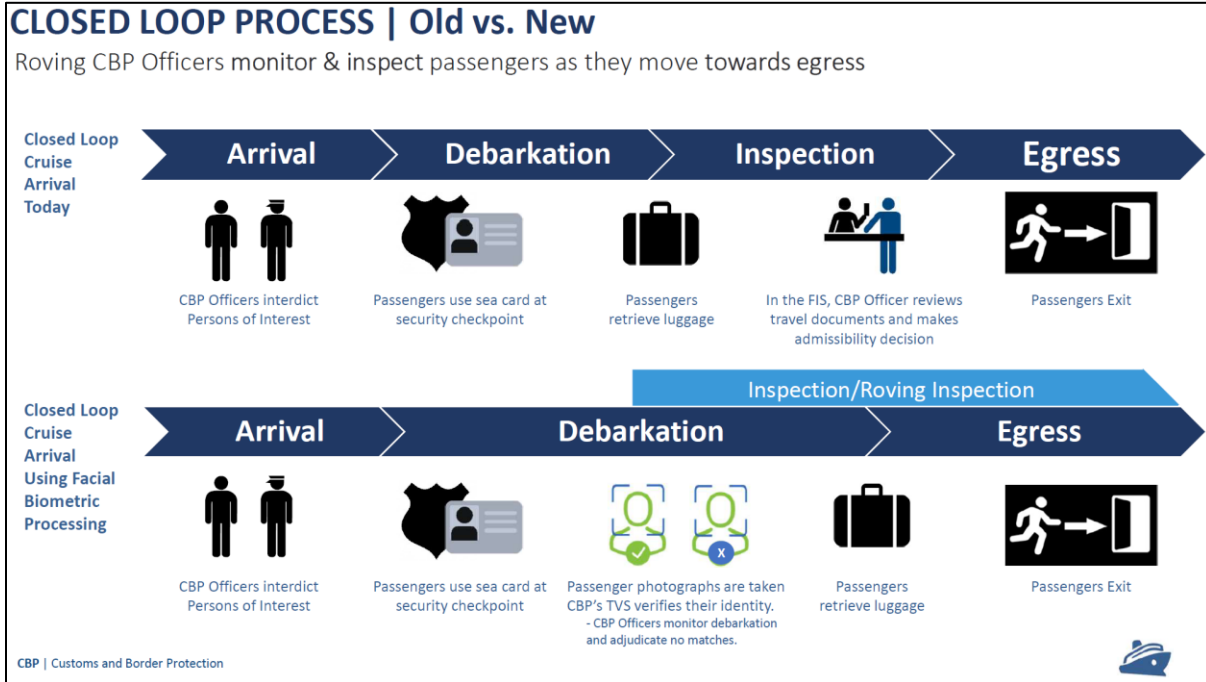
CLOSED LOOP PROCESS | Old vs. New

Roving CBP Officers monitor & inspect passengers as they move towards egress

Closed Loop Cruise Arrival Today

Arrival

Debarkation

Inspection

Egress

CBP Officers interdict Persons of Interest

Passengers use sea card at security checkpoint

Passengers retrieve luggage

In the FIS, CBP Officer reviews travel documents and makes admissibility decision

Passengers Exit

Inspection/Roving Inspection

Closed Loop Cruise Arrival Using Facial Biometric Processing

Arrival

Debarkation

Egress

CBP Officers interdict Persons of Interest

Passengers use sea card at security checkpoint

Passenger photographs are taken CBP's TVS verifies their identity.
- CBP Officers monitor debarkation and adjudicate no matches.

Passengers retrieve luggage

Passengers Exit

CBP | Customs and Border Protection